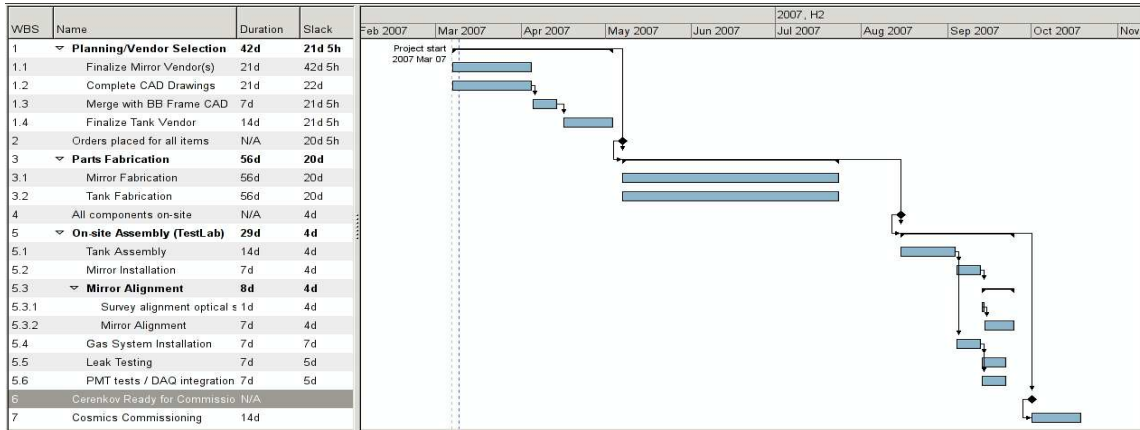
| WBS | Name | Duration | Slack |
|---|---|---|---|
| 1 | Planning/Vendor Selection | 42d | 21d 5h |
| 1.1 | Finalize Mirror Vendor(s) | 21d | 42d 5h |
| 1.2 | Complete CAD Drawings | 21d | 22d |
| 1.3 | Merge with BB Frame CAD | 7d | 21d 5h |
| 1.4 | Finalize Tank Vendor | 14d | 21d 5h |
| 2 | Orders placed for all items | N/A | 20d 5h |
| 3 | Parts Fabrication | 56d | 20d |
| 3.1 | Mirror Fabrication | 56d | 20d |
| 3.2 | Tank Fabrication | 56d | 20d |
| 4 | All components on-site | N/A | 4d |
| 5 | On-site Assembly (TestLab) | 29d | 4d |
| 5.1 | Tank Assembly | 14d | 4d |
| 5.2 | Mirror Installation | 7d | 4d |
| 5.3 | Mirror Alignment | 8d | 4d |
| 5.3.1 | Survey alignment optical s | 1d | 4d |
| 5.3.2 | Mirror Alignment | 7d | 4d |
| 5.4 | Gas System Installation | 7d | 7d |
| 5.5 | Leak Testing | 7d | 5d |
| 5.6 | PMT tests / DAQ integration | 7d | 5d |
| 6 | Cerenkov Ready for Commissio | N/A | |
| 7 | Cosmics Commissioning | 14d | |

2007, H2

Feb 2007 Mar 2007 Apr 2007 May 2007 Jun 2007 Jul 2007 Aug 2007 Sep 2007 Oct 2007 Nov

Project start
2007 Mar 07